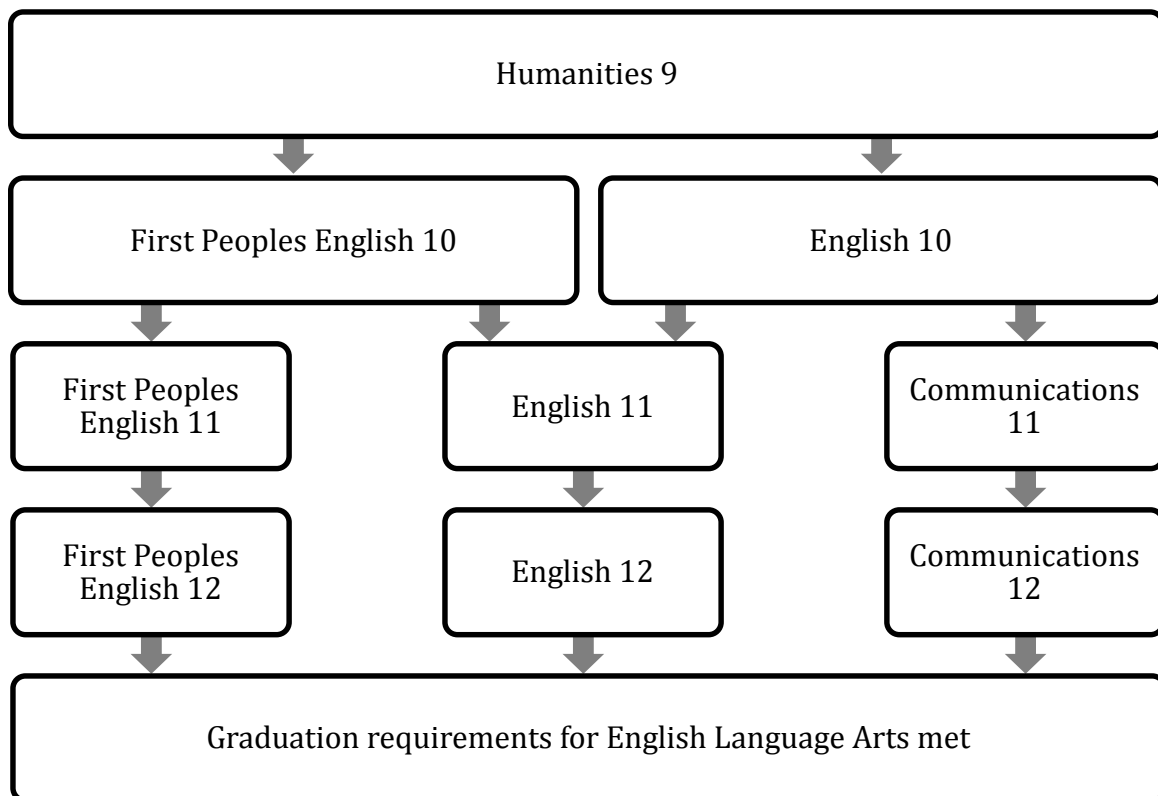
Humanities 9

First Peoples English 10

English 10

First Peoples English 11

English 11

Communications 11

First Peoples English 12

English 12

Communications 12

Graduation requirements for English Language Arts met